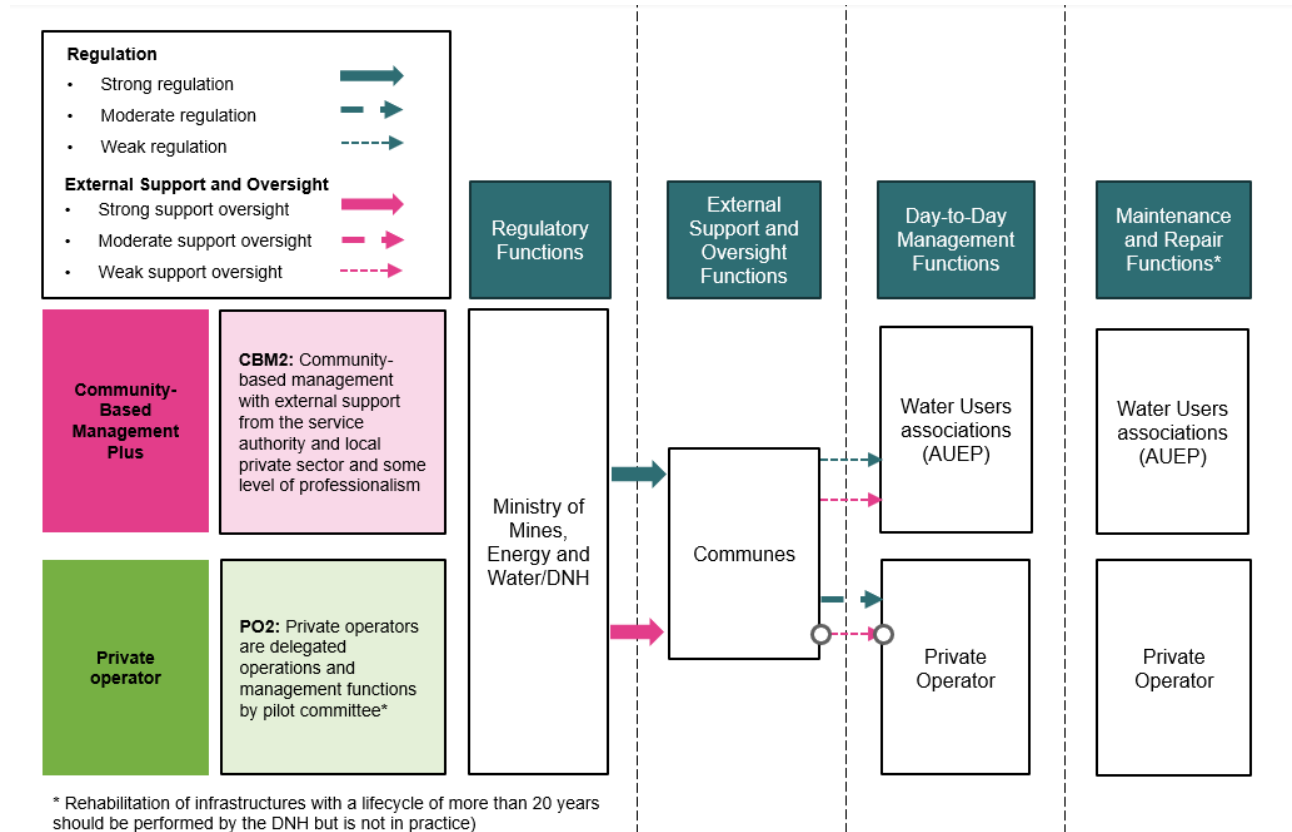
Regulation
• Strong regulation
• Moderate regulation
• Weak regulation

External Support and Oversight
• Strong support oversight
• Moderate support oversight
• Weak support oversight

Regulatory Functions

External Support and Oversight Functions

Day-to-Day Management Functions

Maintenance and Repair Functions*

Community-Based Management Plus

CBM2: Community-based management with external support from the service authority and local private sector and some level of professionalism

Ministry of Mines, Energy and Water/DNH

Communes

Water Users associations (AUEP)

Water Users associations (AUEP)

Private operator

PO2: Private operators are delegated operations and management functions by pilot committee*

Private Operator

Private Operator

* Rehabilitation of infrastructures with a lifecycle of more than 20 years should be performed by the DNH but is not in practice)